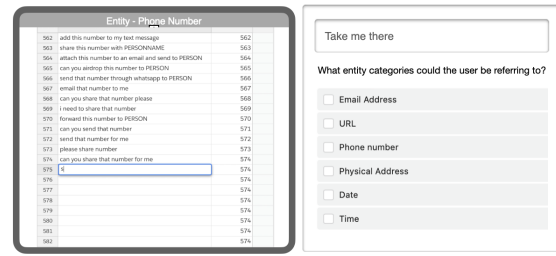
Entity - Phone Number

| | | |
|---|---|---|
| 562 | add this number to my text message | 562 |
| 563 | share this number with PERSONNAME | 563 |
| 564 | attach this number to an email and send to PERSON | 564 |
| 565 | can you airdrop this number to PERSON | 565 |
| 566 | send that number through whatsapp to PERSON | 566 |
| 567 | email that number to me | 567 |
| 568 | can you share that number please | 568 |
| 569 | i need to share that number | 569 |
| 570 | forward this number to PERSON | 570 |
| 571 | can you send that number | 571 |
| 572 | send that number for me | 572 |
| 573 | please share number | 573 |
| 574 | can you share that number for me | 574 |
| 575 | s | 574 |
| 576 | | 574 |
| 577 | | 574 |
| 578 | | 574 |
| 579 | | 574 |
| 580 | | 574 |
| 581 | | 574 |
| 582 | | 574 |

Take me there

What entity categories could the user be referring to?

Email Address

URL

Phone number

Physical Address

Date

Time